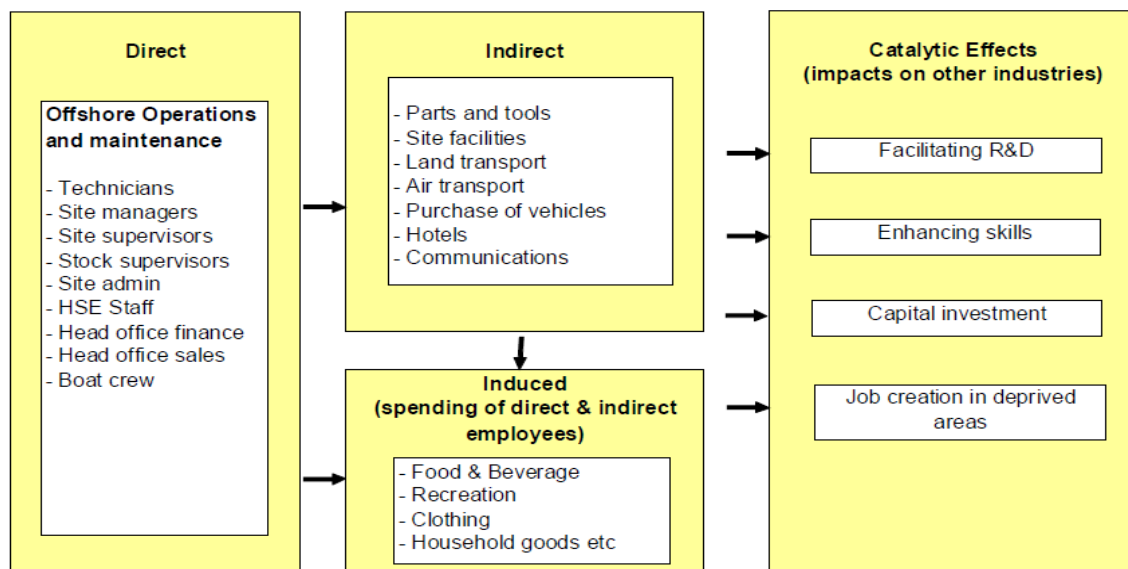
Direct

Offshore Operations and maintenance

- Technicians
- Site managers
- Site supervisors
- Stock supervisors
- Site admin
- HSE Staff
- Head office finance
- Head office sales
- Boat crew

Indirect

- Parts and tools
- Site facilities
- Land transport
- Air transport
- Purchase of vehicles
- Hotels
- Communications

Induced
(spending of direct & indirect employees)

- Food & Beverage
- Recreation
- Clothing
- Household goods etc

Catalytic Effects
(impacts on other industries)

Facilitating R&D

Enhancing skills

Capital investment

Job creation in deprived areas